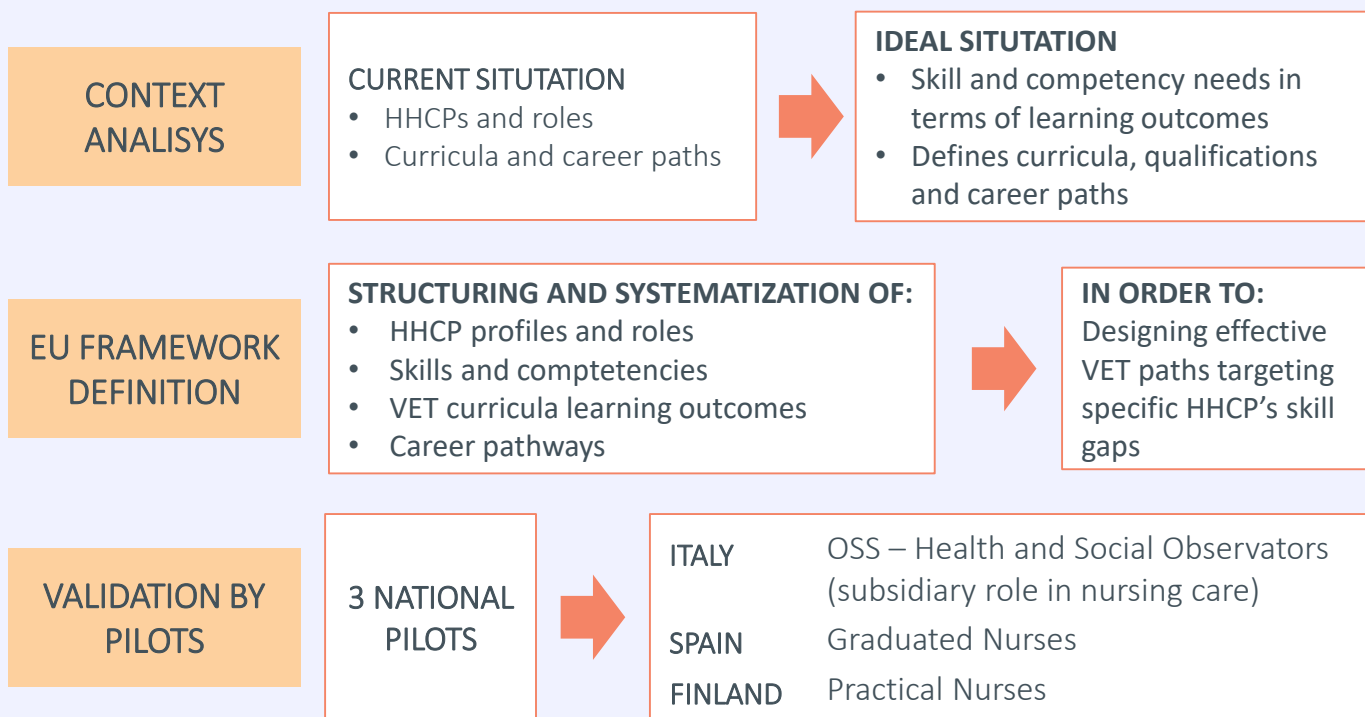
CONTEXT ANALISYS

CURRENT SITUTATION
• HHCPs and roles
• Curricula and career paths

IDEAL SITUTATION
• Skill and competency needs in terms of learning outcomes
• Defines curricula, qualifications and career paths

EU FRAMEWORK DEFINITION

STRUCTURING AND SYSTEMATIZATION OF:
• HHCP profiles and roles
• Skills and comptetencies
• VET curricula learning outcomes
• Career pathways

IN ORDER TO:
Designing effective VET paths targeting specific HHCP's skill gaps

VALIDATION BY PILOTS

3 NATIONAL PILOTS

| | |
|---|---|
| ITALY | OSS – Health and Social Observators (subsidiary role in nursing care) |
| SPAIN | Graduated Nurses |
| FINLAND | Practical Nurses |